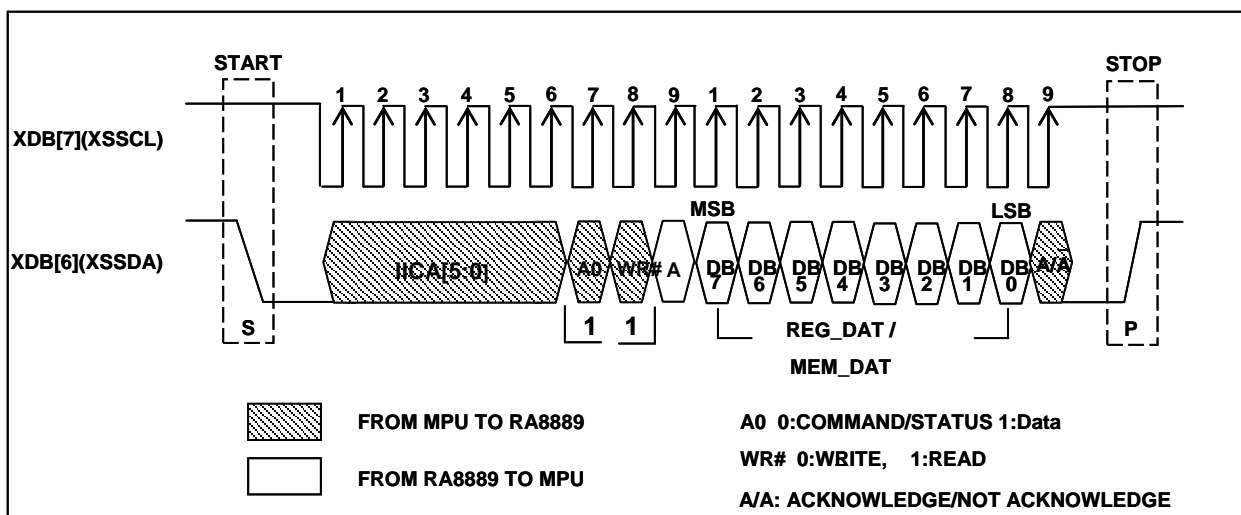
START

STOP

1 2 3 4 5 6 7 8 9 1 2 3 4 5 6 7 8 9

XDB[7](XSSCL)

MSB

LSB

XDB[6](XSSDA)

IICA[5:0]

A0

WR#

A

DB 7

DB 6

DB 5

DB 4

DB 3

DB 2

DB 1

DB 0

A/A

S

1

1

REG_DAT / MEM_DAT

P

FROM MPU TO RA8889

FROM RA8889 TO MPU

A0 0:COMMAND/STATUS 1:Data

WR# 0:WRITE, 1:READ

A/A: ACKNOWLEDGE/NOT ACKNOWLEDGE